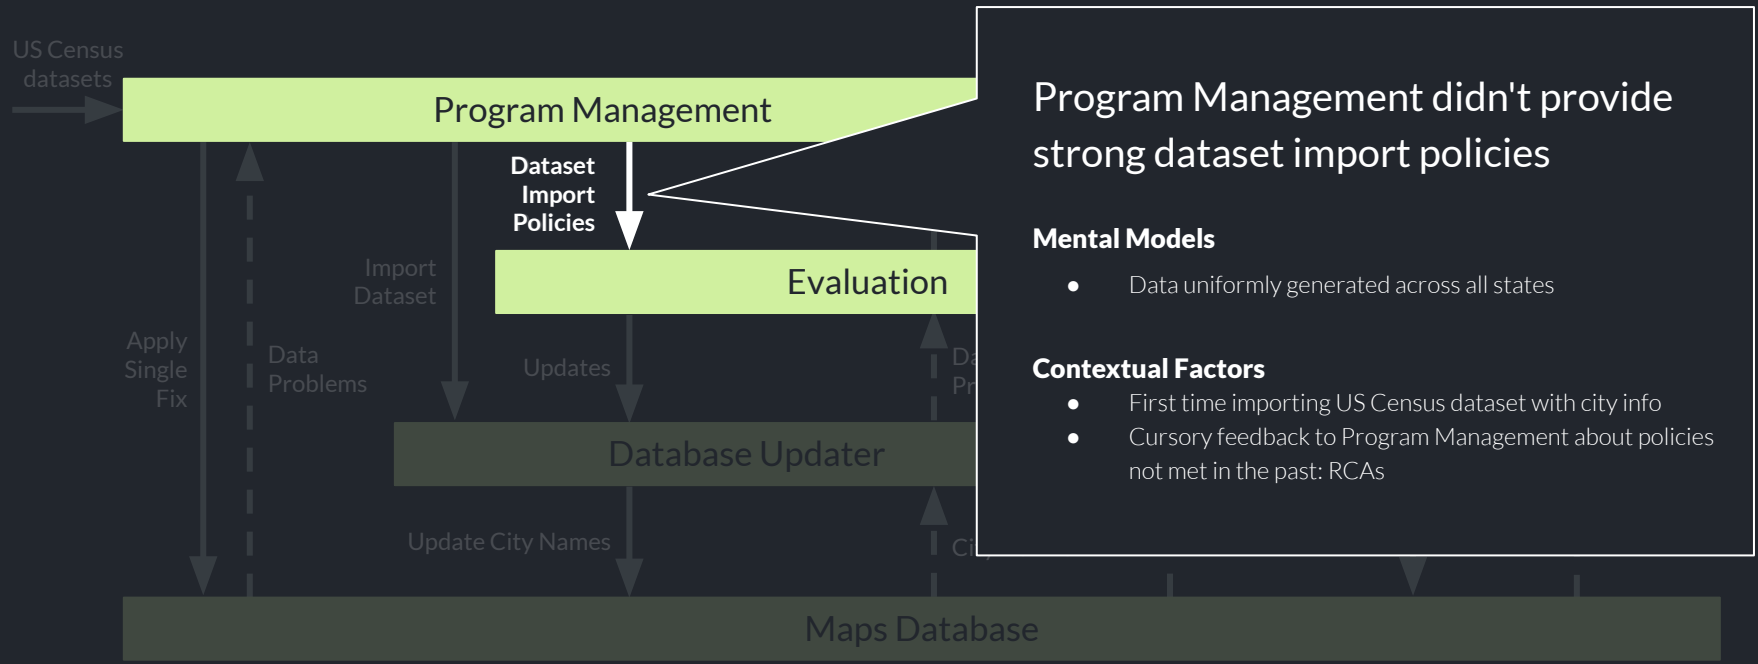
US Census datasets

Program Management

Dataset Import Policies

Import Dataset

Evaluation

Apply Single Fix

Data Problems

Updates

Da Pr

Database Updater

Update City Names

Ci

Maps Database

Program Management didn't provide strong dataset import policies

Mental Models

- Data uniformly generated across all states

Contextual Factors

- First time importing US Census dataset with city info
- Cursory feedback to Program Management about policies not met in the past: RCAs